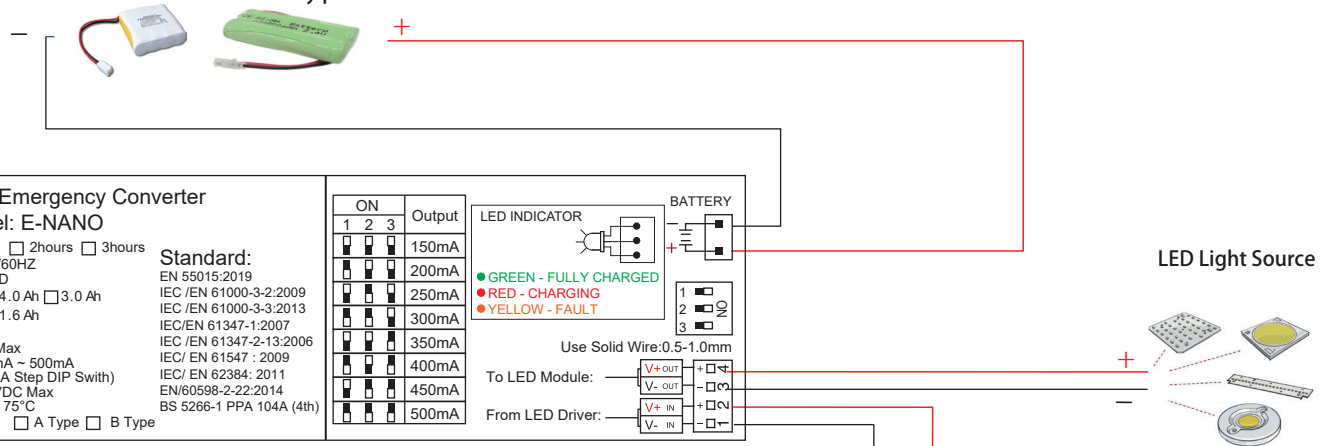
–
+
Emergency Converter
el: E-NANO
2hours 3hours
/60HZ
D
4.0 Ah 3.0 Ah
1.6 Ah
Max
nA ~ 500mA
A Step DIP Swith)
/DC Max
75°C
A Type B Type

Standard:
EN 55015:2019
IEC /EN 61000-3-2:2009
IEC /EN 61000-3-3:2013
IEC/EN 61347-1:2007
IEC /EN 61347-2-13:2006
IEC/ EN 61547 : 2009
IEC/ EN 62384: 2011
EN/60598-2-22:2014
BS 5266-1 PPA 104A (4th)

| ON 1 2 3 | Output |
|---|---|
| | 150mA |
| | 200mA |
| | 250mA |
| | 300mA |
| | 350mA |
| | 400mA |
| | 450mA |
| | 500mA |

LED INDICATOR
BATTERY
–
+
GREEN - FULLY CHARGED
RED - CHARGING
YELLOW - FAULT
1
2
3
ON
Use Solid Wire:0.5-1.0mm
To LED Module:
V+ OUT
V- OUT
+ 4
– 3
From LED Driver:
V+ IN
V- IN
+ 2
– 1

LED Light Source
+
–